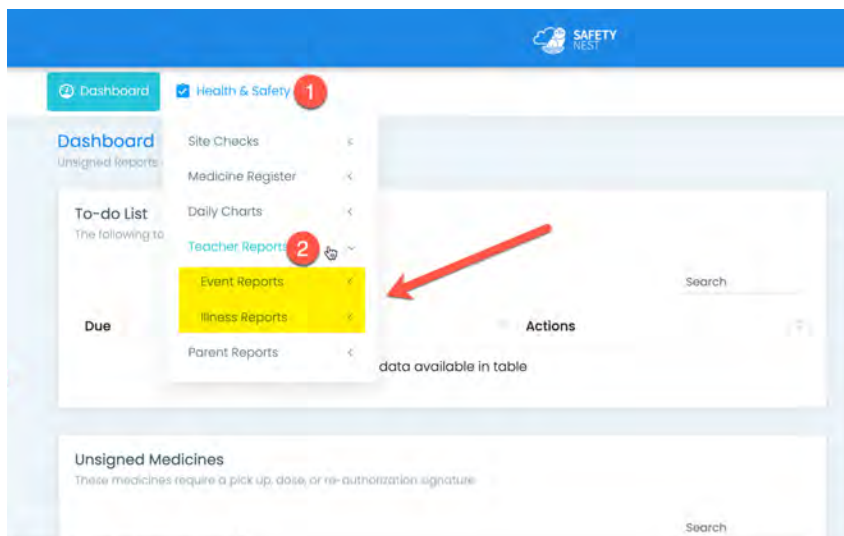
SAFETY NEST

Dashboard

Health & Safety

1

Dashboard

Unsigned Reports

Site Checks

Medicine Register

Daily Charts

To-do List

The following to

Teacher Reports

2

Event Reports

Illness Reports

Parent Reports

Search

Due

Actions

data available in table

Unsigned Medicines

These medicines require a pick up, dose, or re-authorization signature

Search